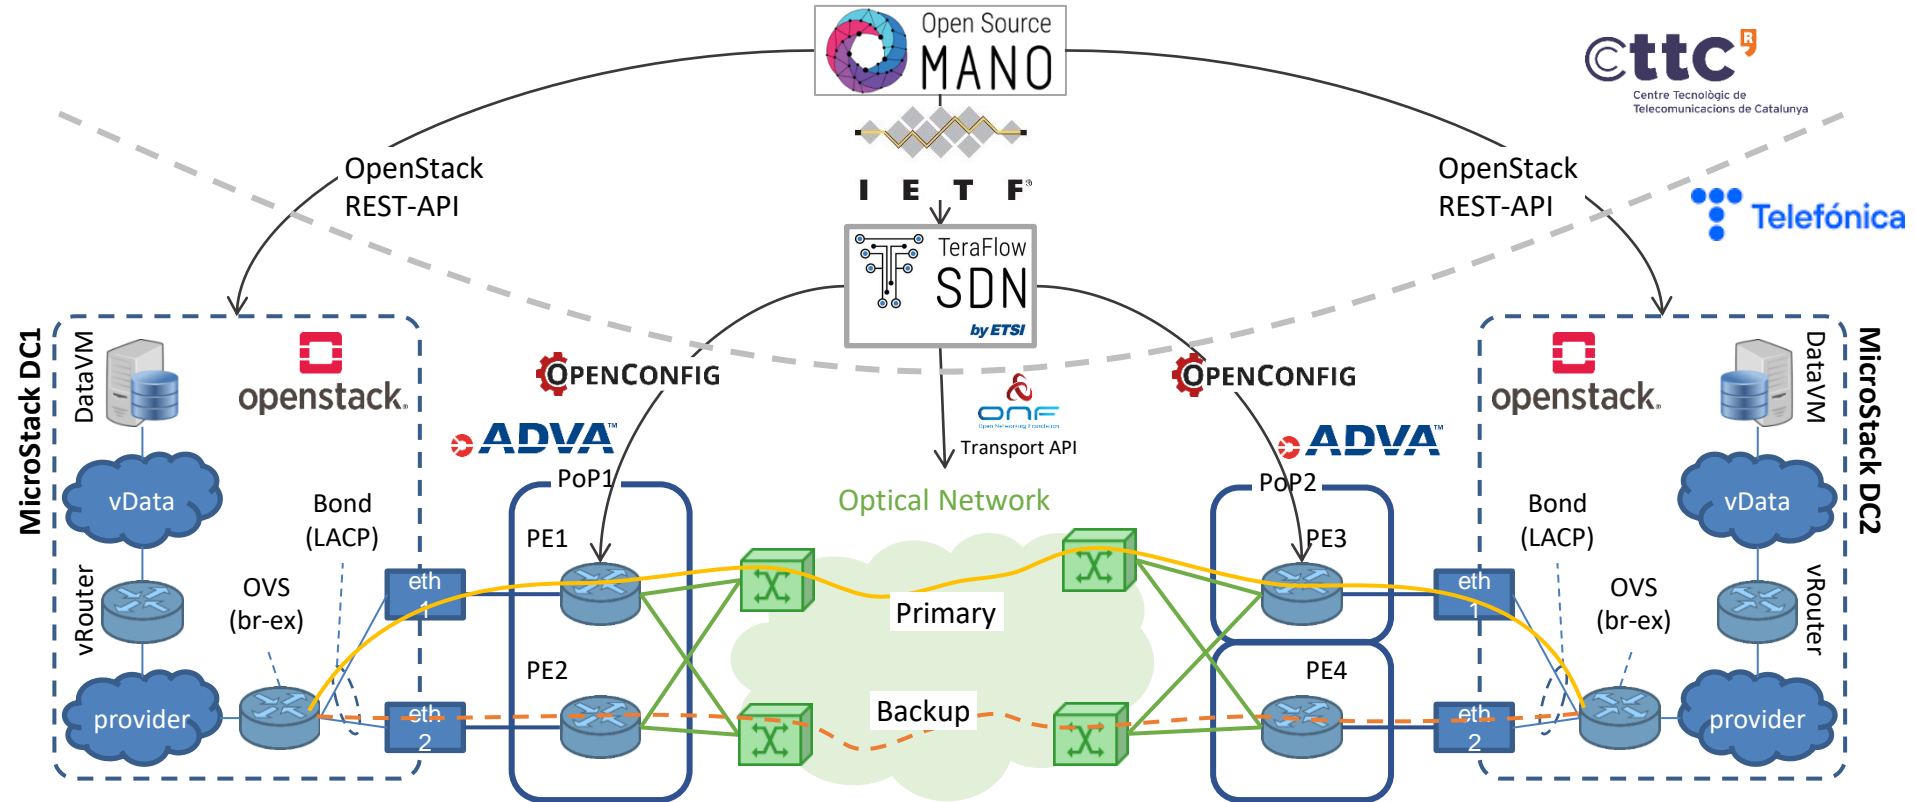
Open Source MANO

cttc
Centre Tecnològic de Telecomunicacions de Catalunya

OpenStack REST-API

IETF

OpenStack REST-API

Telefónica

TeraFlow SDN by ETSI

MicroStack DC1

DataVM

openstack.

OPENCONFIG

ADVA

ONF Open Networking Foundation
Transport API

OPENCONFIG

ADVA

openstack.

DataVM

MicroStack DC2

vData

Bond (LACP)

PoP1

PE1

Optical Network

PoP2

PE3

Bond (LACP)

vData

vRouter

OVS (br-ex)

eth 1

Primary

eth 1

OVS (br-ex)

vRouter

PE2

PE4

provider

eth 2

Backup

eth 2

provider